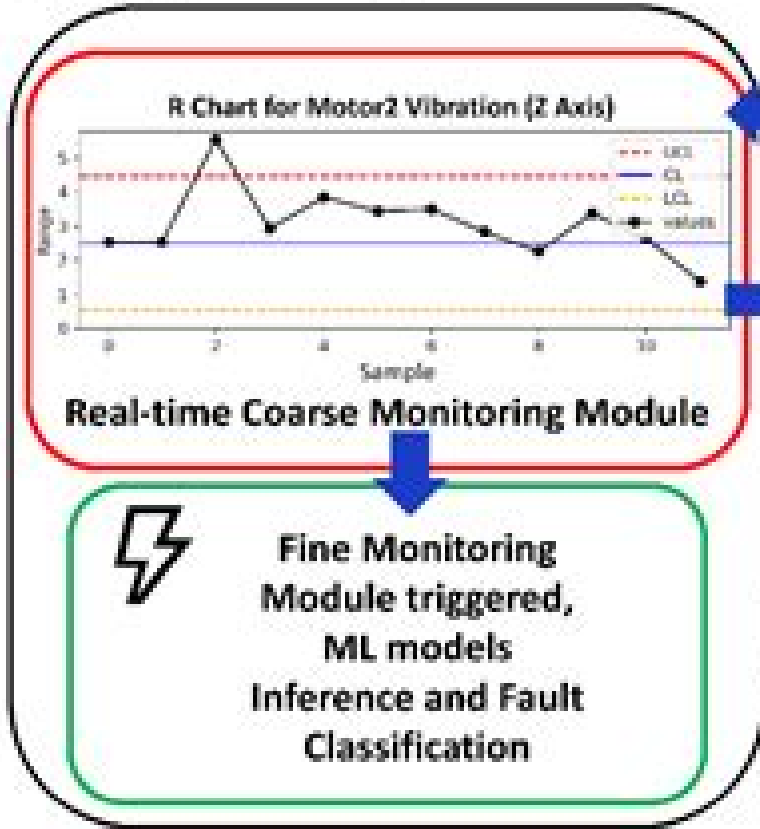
R Chart for Motor2 Vibration (Z Axis)

UCL
CL
LCL
values

Range

5
4
3
2
1
0

0
2
4
6
8
10

Sample

Real-time Coarse Monitoring Module

Fine Monitoring Module triggered, ML models Inference and Fault Classification